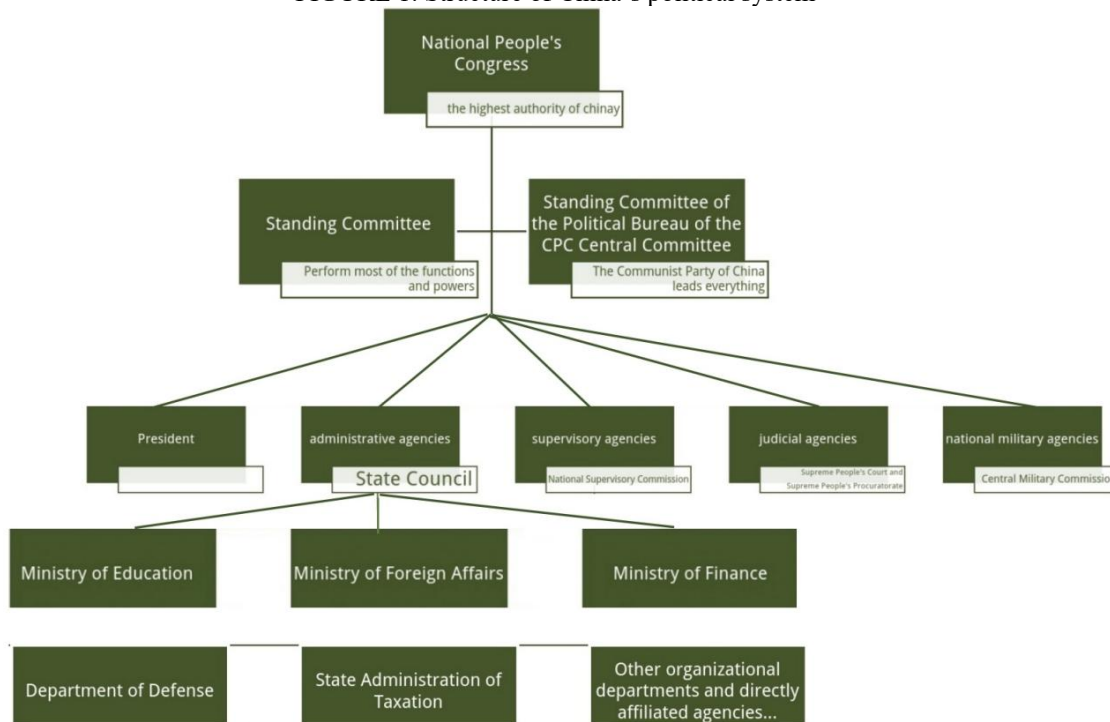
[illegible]

National People's Congress

the highest authority of chinay

Standing Committee

Perform most of the functions and powers

Standing Committee of the Political Bureau of the CPC Central Committee

The Communist Party of China leads everything

President

administrative agencies

State Council

supervisory agencies

National Supervisory Commission

judicial agencies

Supreme People's Court and Supreme People's Procuratorate

national military agencies

Central Military Commissio

Ministry of Education

Ministry of Foreign Affairs

Ministry of Finance

Department of Defense

State Administration of Taxation

Other organizational departments and directly affiliated agencies...